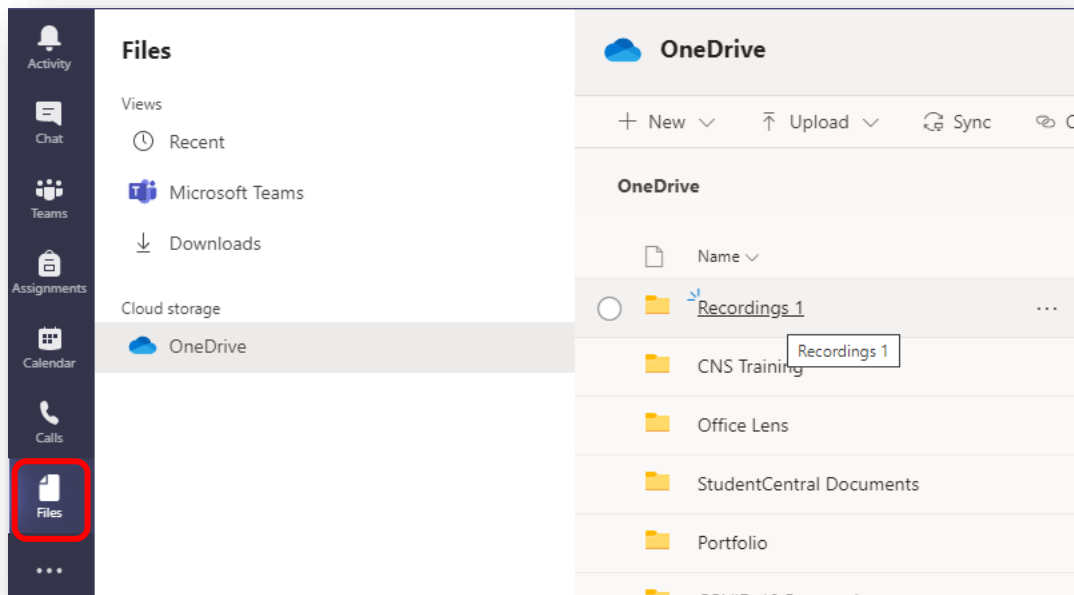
Activity
Chat
Teams
Assignments
Calendar
Calls
Files
...

Files
Views
Recent
Microsoft Teams
Downloads
Cloud storage
OneDrive

OneDrive
+ New
Upload
Sync
OneDrive
Name
Recordings 1
...
Recordings 1
CNS Training
Office Lens
StudentCentral Documents
Portfolio